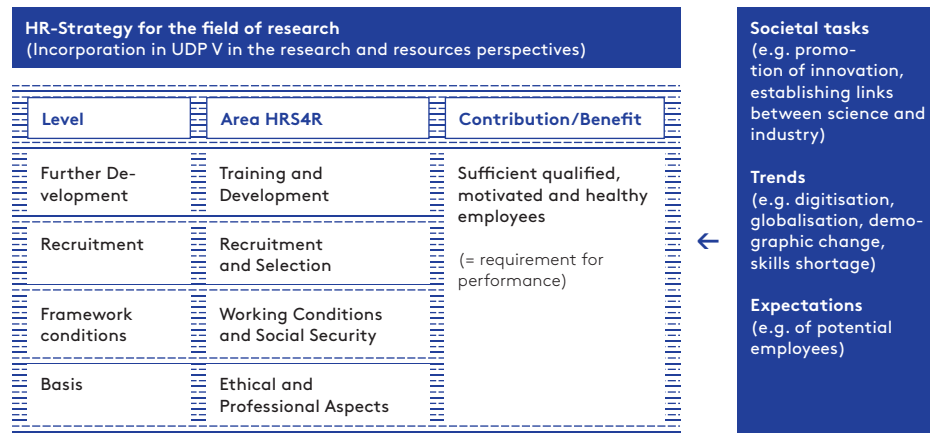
HR-Strategy for the field of research
(Incorporation in UDP V in the research and resources perspectives)

| Level | Area HRS4R | Contribution/Benefit |
|---|---|---|
| Further Development | Training and Development | Sufficient qualified, motivated and healthy employees (= requirement for performance) |
| Recruitment | Recruitment and Selection | |
| Framework conditions | Working Conditions and Social Security | |
| Basis | Ethical and Professional Aspects | |

←

Societal tasks
(e.g. promotion of innovation, establishing links between science and industry)

Trends
(e.g. digitisation, globalisation, demographic change, skills shortage)

Expectations
(e.g. of potential employees)